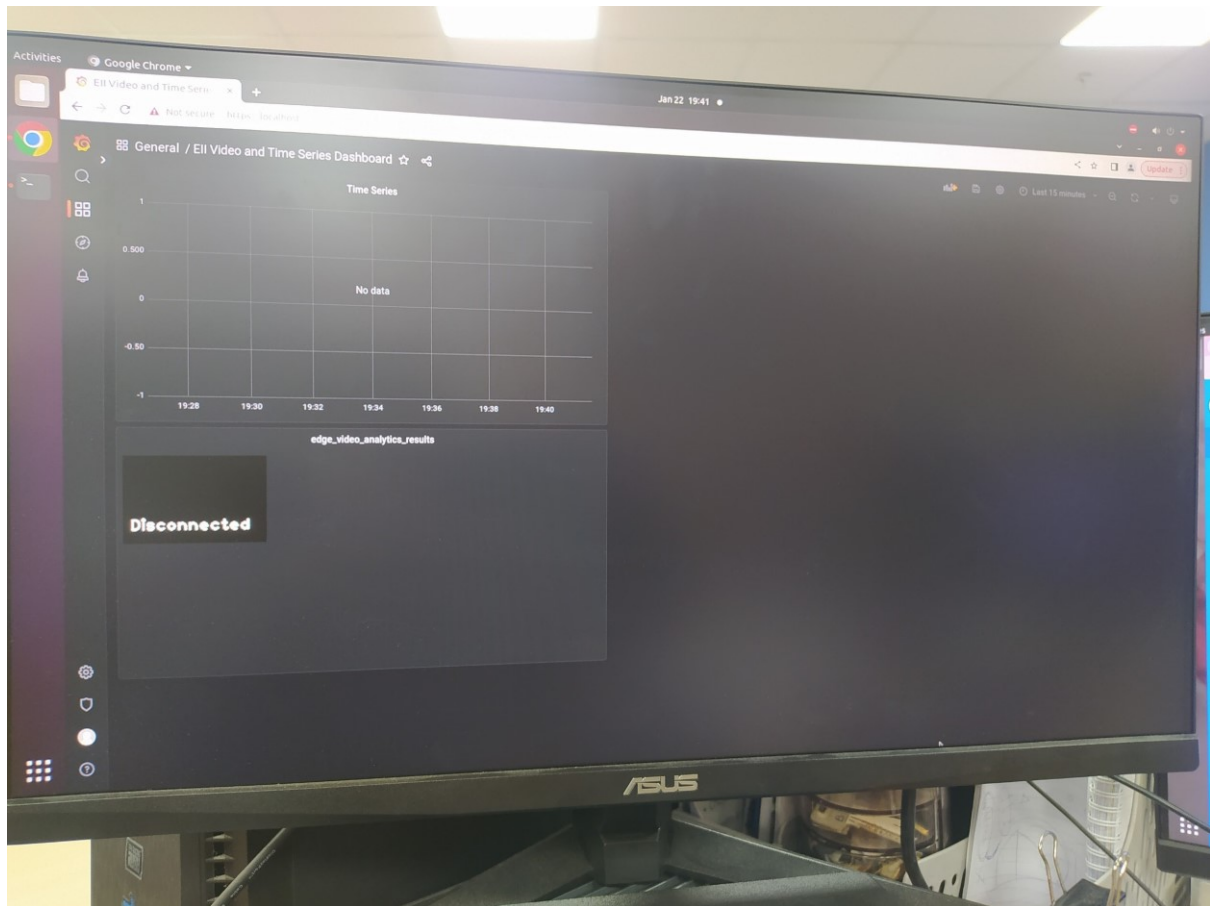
Activities Google Chrome

EII Video and Time Seri ×

Jan 22 19:41

Not secure https://localhost

Update

General / EII Video and Time Series Dashboard

Last 15 minutes

Time Series

1

0.500

0

-0.50

-1

No data

19:28 19:30 19:32 19:34 19:36 19:38 19:40

edge_video_analytics_results

Disconnected

ASUS